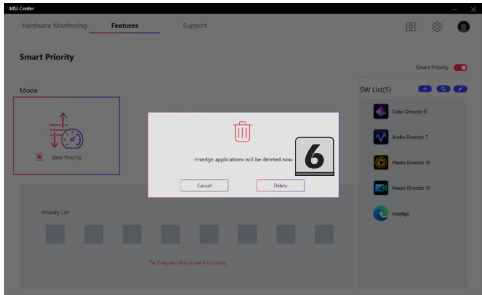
MSI Center

Hardware Monitoring
Features
Support

Smart Priority

Smart Priority

Mode

User Priority

SW List(5)

Color Director 6

Audio Director 7

Photo Director 10

Power Director 17

msedge

msedge applications will be deleted now

6

Cancel
Delete

Priority List

*Drag and drop to set the priority